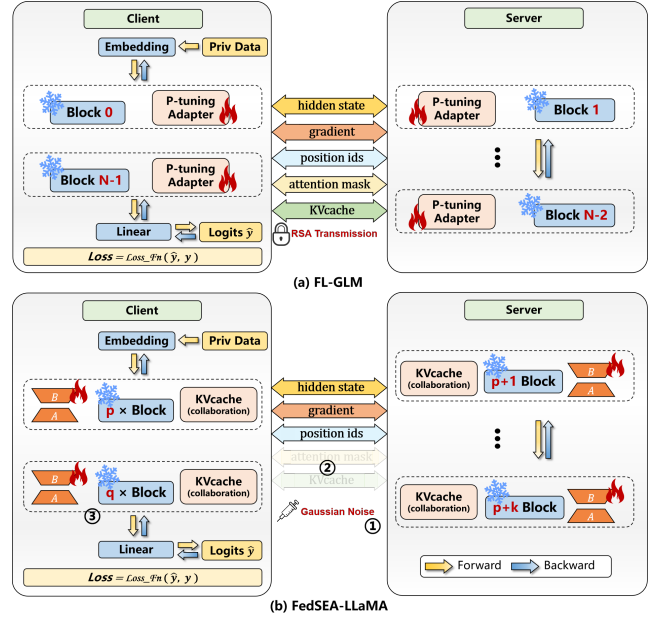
Client

Embedding

Priv Data

Block 0

P-tuning Adapter

Block N-1

P-tuning Adapter

Linear

Logits $\hat{y}$

$Loss = Loss\_Fn(\hat{y}, y)$

hidden state

gradient

position ids

attention mask

KVcache

RSA Transmission

Server

P-tuning Adapter

Block 1

P-tuning Adapter

Block N-2

(a) FL-GLM

Client

Embedding

Priv Data

B

A

p × Block

KVcache (collaboration)

B

A

q × Block

KVcache (collaboration)

③

Linear

Logits $\hat{y}$

$Loss = Loss\_Fn(\hat{y}, y)$

hidden state

gradient

position ids

attention mask

②

KVcache

Gaussian Noise

①

Server

KVcache (collaboration)

p+1 Block

B

A

KVcache (collaboration)

p+k Block

B

A

Forward

Backward

(b) FedSEA-LLaMA